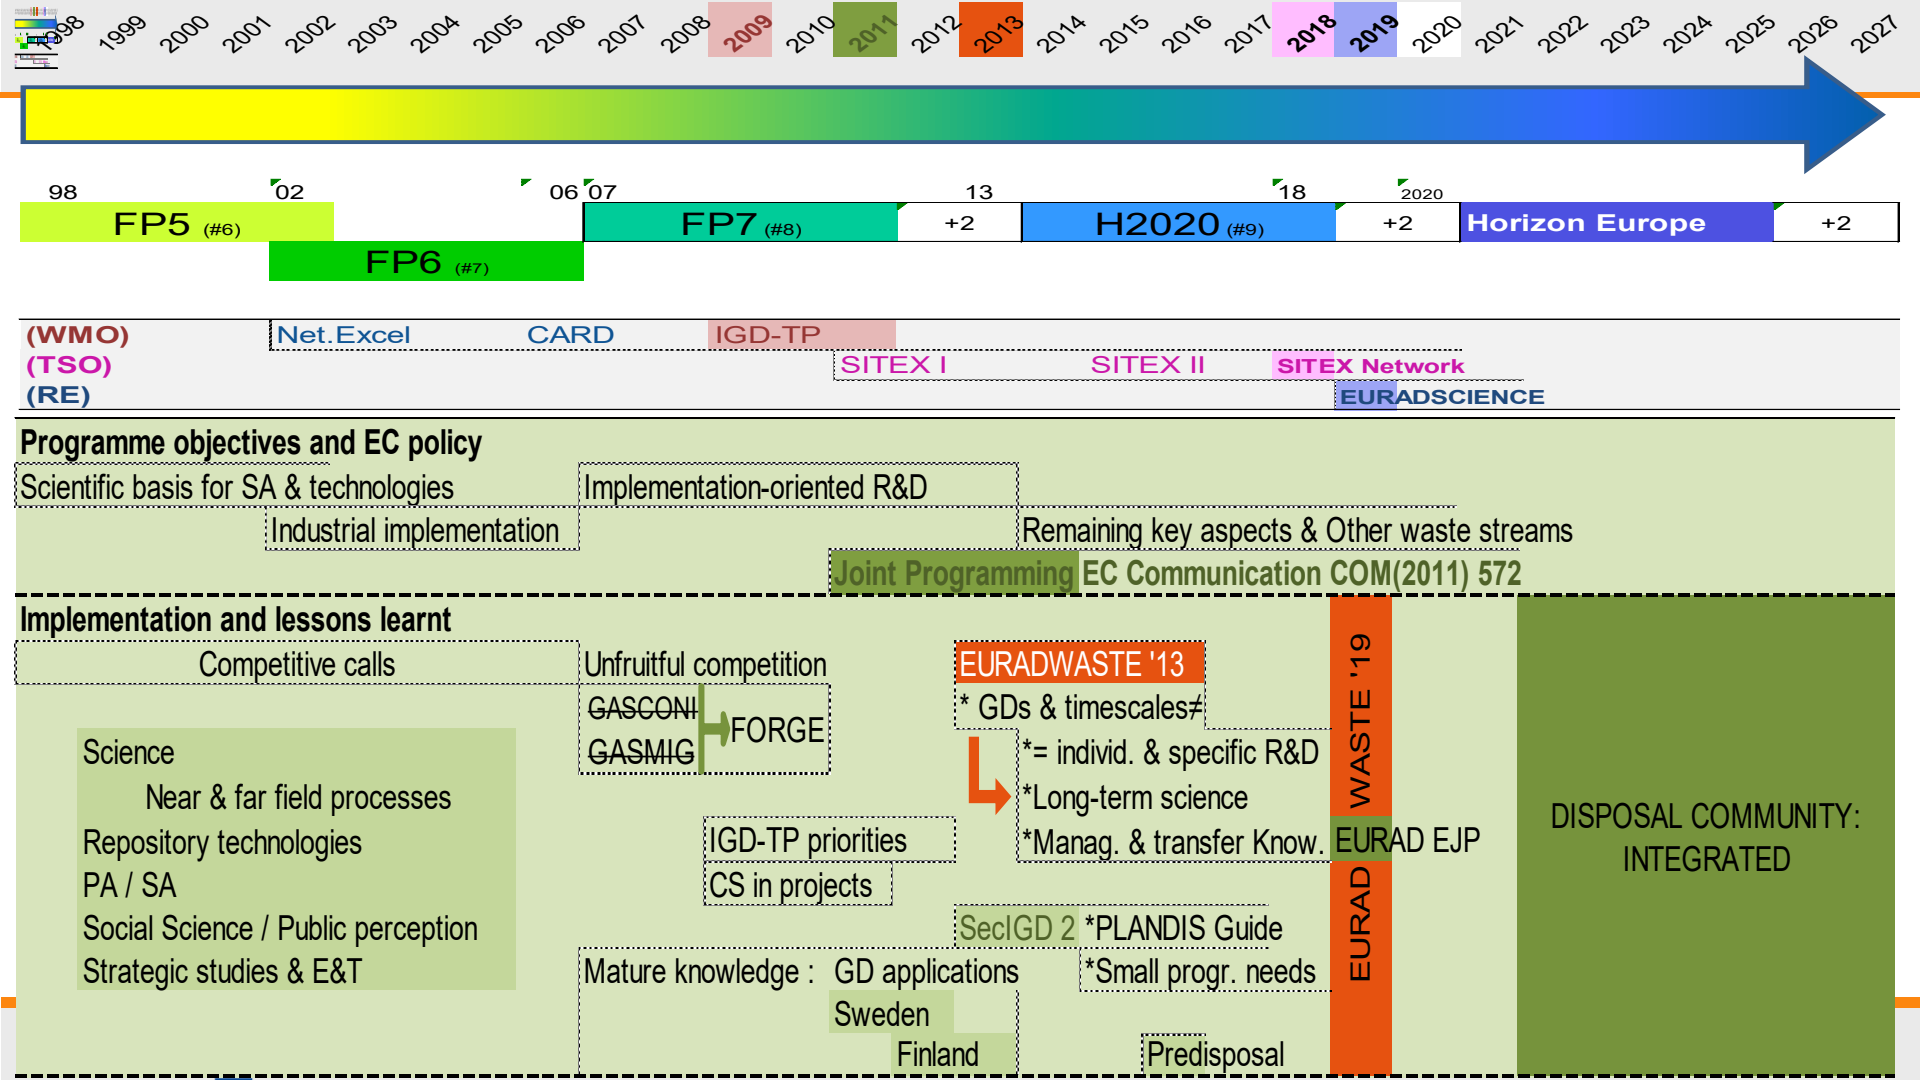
1998 1999 2000 2001 2002 2003 2004 2005 2006 2007 2008 2009 2010 2011 2012 2013 2014 2015 2016 2017 2018 2019 2020 2021 2022 2023 2024 2025 2026 2027

98 02 06 07 13 18 2020

FP5 (#6)
FP6 (#7)
FP7 (#8) +2
H2020 (#9) +2
Horizon Europe +2

(WMO) Net.Excel CARD IGD-TP
(TSO) SITEX I SITEX II SITEX Network
(RE) EURADSCIENCE

Programme objectives and EC policy
Scientific basis for SA & technologies
Implementation-oriented R&D
Industrial implementation
Remaining key aspects & Other waste streams
Joint Programming EC Communication COM(2011) 572

Implementation and lessons learnt
Competitive calls
Unfruitful competition
EURADWASTE '13
* GDs & timescales≠
GASCONI
GASMIG
FORGE
*= individ. & specific R&D
*Long-term science
*Manag. & transfer Know.
Science
Near & far field processes
Repository technologies
PA / SA
Social Science / Public perception
Strategic studies & E&T
IGD-TP priorities
CS in projects
SecIGD 2 *PLANDIS Guide
Mature knowledge : GD applications
*Small progr. needs
Sweden
Finland
Predisposal
EURADWASTE '19
EURAD EJP
EURAD
DISPOSAL COMMUNITY: INTEGRATED